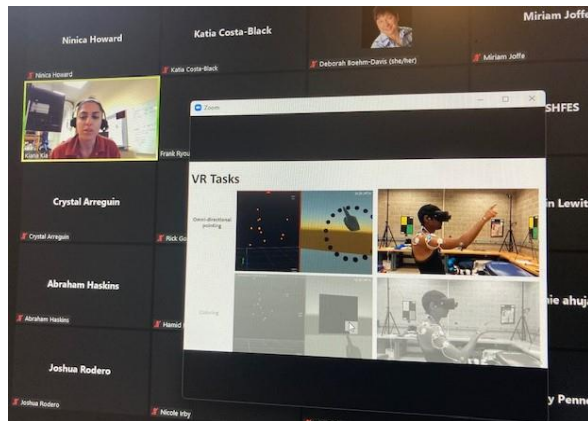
Ninica Howard

Ninica Howard

Katia Costa-Black

Katia Costa-Black

Deborah Boehm-Davis (she/her)

Miriam Joffe

Miriam Joffe

Kiana Kia

Frank Ryou

Zoom

SHFES

VR Tasks

Omni-directional pointing

Crystal Arreguin

Crystal Arreguin

Rick Go

n Lewit

Abraham Haskins

Abraham Haskins

Hamid

ie ahuj

Joshua Rodero

Joshua Rodero

Nicole Irby

y Penne